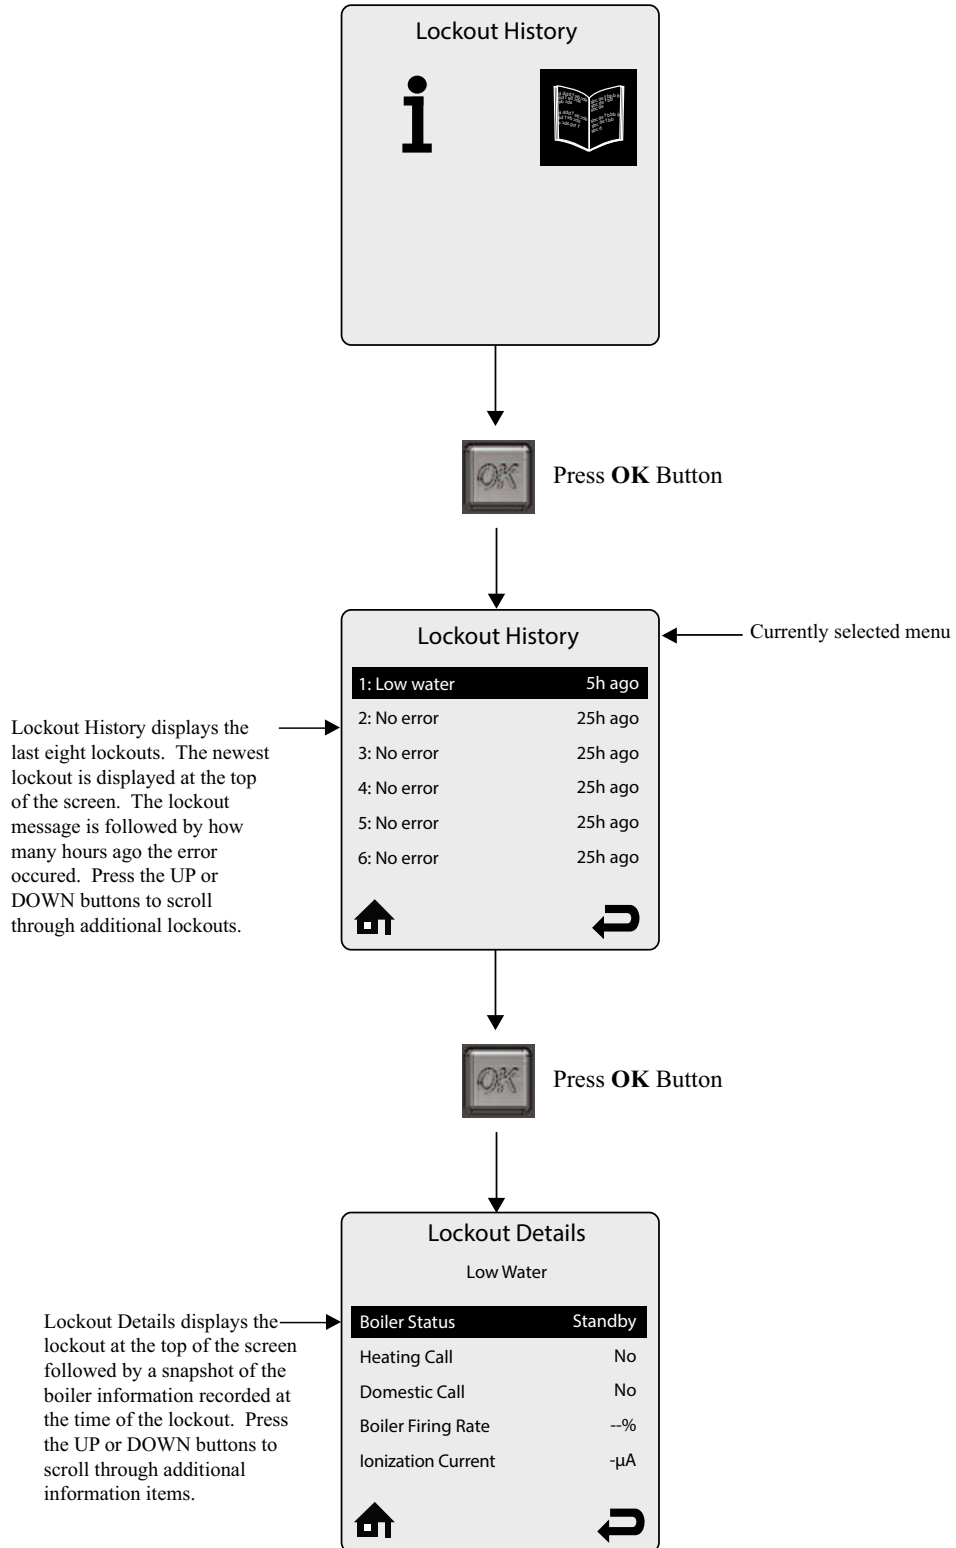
Lockout History

i

Press **OK** Button

Lockout History

Currently selected menu

| | |
|---|---|
| 1: Low water | 5h ago |
| 2: No error | 25h ago |
| 3: No error | 25h ago |
| 4: No error | 25h ago |
| 5: No error | 25h ago |
| 6: No error | 25h ago |

Lockout History displays the last eight lockouts. The newest lockout is displayed at the top of the screen. The lockout message is followed by how many hours ago the error occured. Press the UP or DOWN buttons to scroll through additional lockouts.

Press **OK** Button

Lockout Details

Low Water

| | |
|---|---|
| Boiler Status | Standby |
| Heating Call | No |
| Domestic Call | No |
| Boiler Firing Rate | --% |
| Ionization Current | -μA |

Lockout Details displays the lockout at the top of the screen followed by a snapshot of the boiler information recorded at the time of the lockout. Press the UP or DOWN buttons to scroll through additional information items.